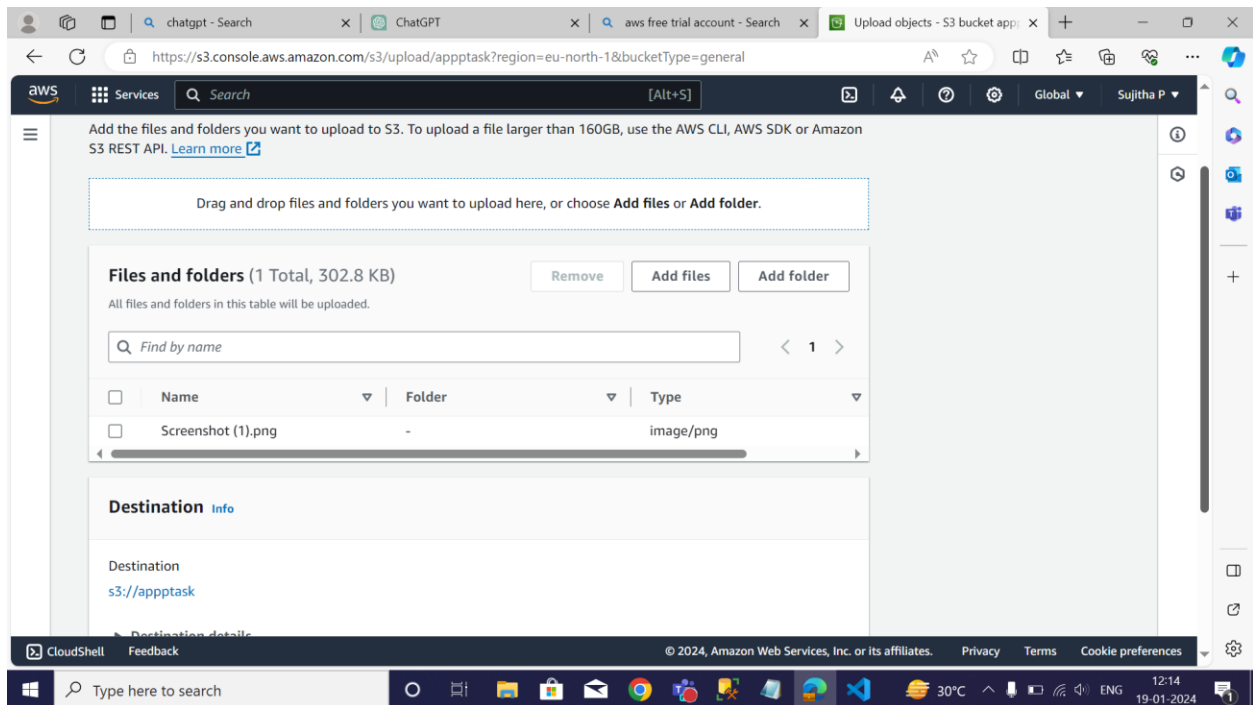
chatgpt - Search
ChatGPT
aws free trial account - Search
Upload objects - S3 bucket app

https://s3.console.aws.amazon.com/s3/upload/appptask?region=eu-north-1&bucketType=general

aws Services Search [Alt+S] Global ▼ Sujitha P ▼

Add the files and folders you want to upload to S3. To upload a file larger than 160GB, use the AWS CLI, AWS SDK or Amazon S3 REST API. Learn more

Drag and drop files and folders you want to upload here, or choose Add files or Add folder.

Files and folders (1 Total, 302.8 KB)
All files and folders in this table will be uploaded.

Remove | Add files | Add folder

Find by name

1

| Name | Folder | Type |
|---|---|---|
| Screenshot (1).png | - | image/png |

Destination Info

Destination
s3://appptask

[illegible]

CloudShell Feedback © 2024, Amazon Web Services, Inc. or its affiliates. Privacy Terms Cookie preferences

Type here to search
30°C ENG 12:14 19-01-2024